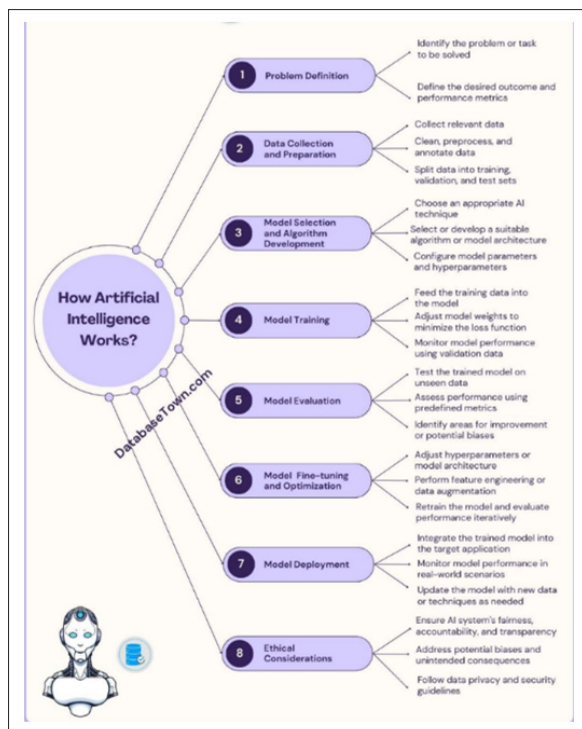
How Artificial Intelligence Works?

DatabaseTown.com

1 Problem Definition
Identify the problem or task to be solved
Define the desired outcome and performance metrics

2 Data Collection and Preparation
Collect relevant data
Clean, preprocess, and annotate data
Split data into training, validation, and test sets

3 Model Selection and Algorithm Development
Choose an appropriate AI technique
Select or develop a suitable algorithm or model architecture
Configure model parameters and hyperparameters

4 Model Training
Feed the training data into the model
Adjust model weights to minimize the loss function
Monitor model performance using validation data

5 Model Evaluation
Test the trained model on unseen data
Assess performance using predefined metrics
Identify areas for improvement or potential biases

6 Model Fine-tuning and Optimization
Adjust hyperparameters or model architecture
Perform feature engineering or data augmentation
Retrain the model and evaluate performance iteratively

7 Model Deployment
Integrate the trained model into the target application
Monitor model performance in real-world scenarios
Update the model with new data or techniques as needed

8 Ethical Considerations
Ensure AI system's fairness, accountability, and transparency
Address potential biases and unintended consequences
Follow data privacy and security guidelines